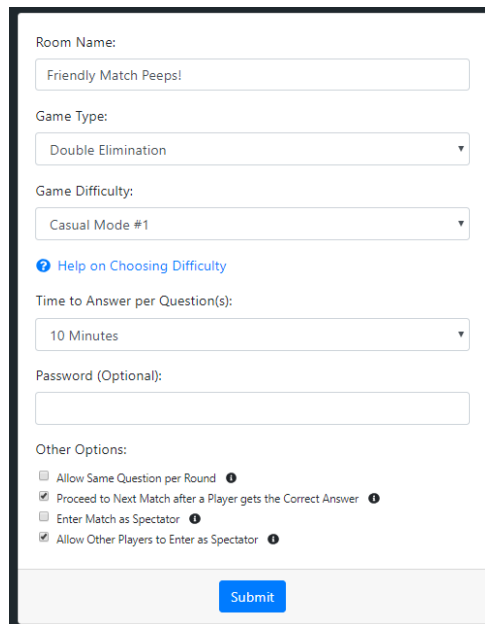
Room Name:

Friendly Match Peeps!

Game Type:

Double Elimination

Game Difficulty:

Casual Mode #1

Help on Choosing Difficulty

Time to Answer per Question(s):

10 Minutes

Password (Optional):

Other Options:

Allow Same Question per Round

Proceed to Next Match after a Player gets the Correct Answer

Enter Match as Spectator

Allow Other Players to Enter as Spectator

Submit